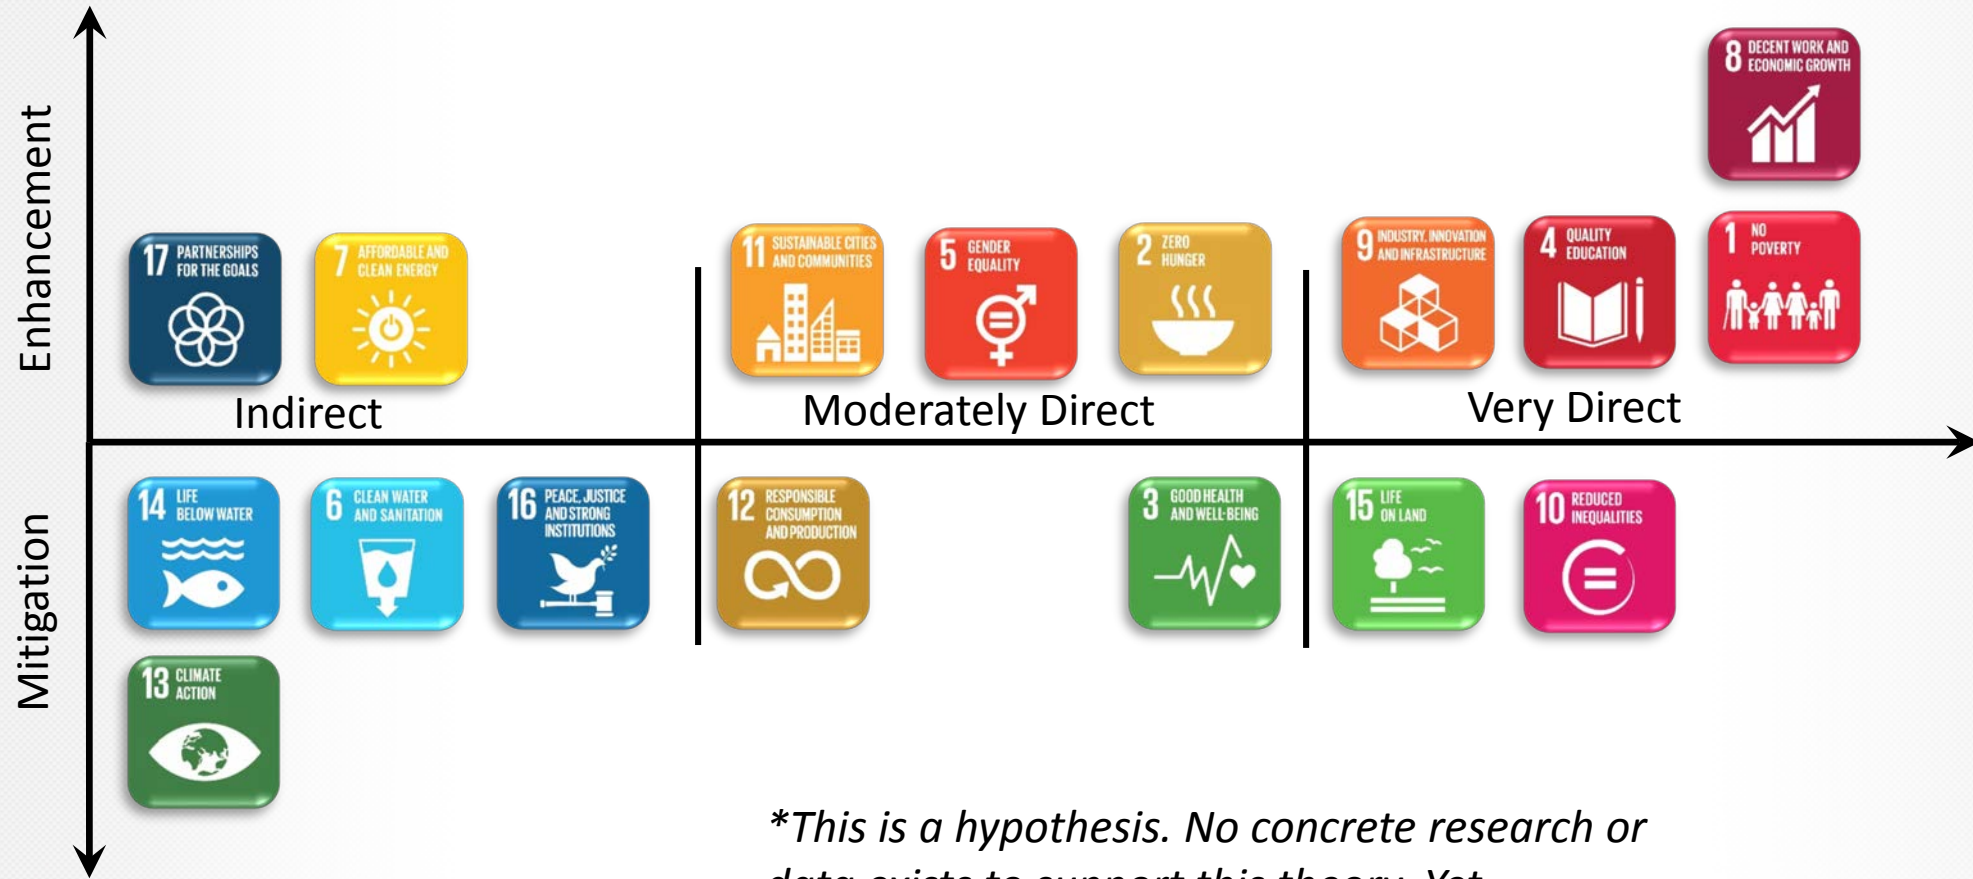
Enhancement

Mitigation

8 DECENT WORK AND ECONOMIC GROWTH

17 PARTNERSHIPS FOR THE GOALS

7 AFFORDABLE AND CLEAN ENERGY

11 SUSTAINABLE CITIES AND COMMUNITIES

5 GENDER EQUALITY

2 ZERO HUNGER

9 INDUSTRY, INNOVATION AND INFRASTRUCTURE

4 QUALITY EDUCATION

1 NO POVERTY

Indirect

Moderately Direct

Very Direct

14 LIFE BELOW WATER

6 CLEAN WATER AND SANITATION

16 PEACE, JUSTICE AND STRONG INSTITUTIONS

12 RESPONSIBLE CONSUMPTION AND PRODUCTION

3 GOOD HEALTH AND WELL-BEING

15 LIFE ON LAND

10 REDUCED INEQUALITIES

13 CLIMATE ACTION

*This is a hypothesis. No concrete research or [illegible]